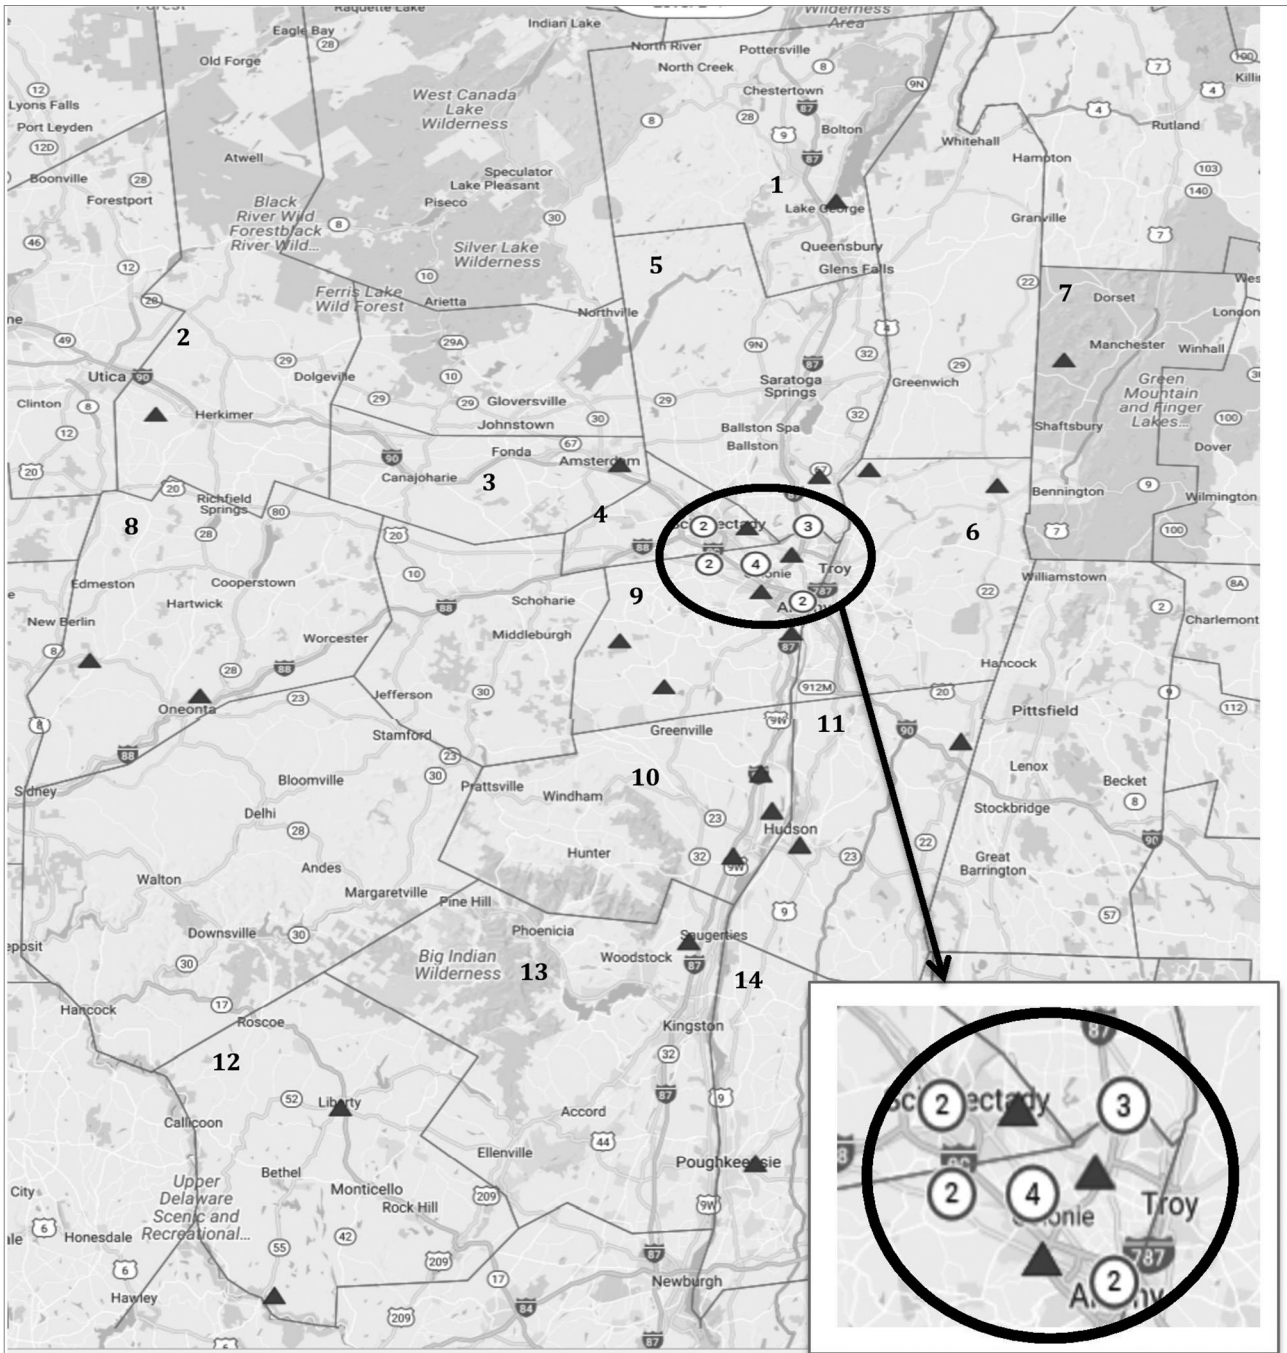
Raquette Lake
Indian Lake
Wilderness Area
Eagle Bay
28
Old Forge
North River
Pottersville
North Creek
8
West Canada Lake Wilderness
Chestertown
9N
12
Lyons Falls
Port Leyden
12D
Boonville
28
Forestport
46
Atwell
Black River Wild Forestblack River Wild...
8
Speculator
Lake Pleasant
Piseco
30
8
28
9
Bolton
87
1
Lake George
Whitehall
Hampton
Rutland
4
7
4
100
Killi
103
140
Granville
7
Queensbury
Glens Falls
5
Silver Lake Wilderness
10
Ferris Lake Wild Forest
Arietta
Northville
12
28
2
49
Utica
90
Herkimer
8
Clinton
12
Dolgeville
29
29A
10
29
Gloversville
29
Johnstown
30
Fonda
67
Amsterdam
Canajoharie
3
90
20
20
Richfield Springs
80
28
8
20
4
88
9N
87
32
Saratoga Springs
Ballston Spa
Ballston
32
29
Greenwich
22
7
Dorset
Manchester
Winhall
London
Green Mountain and Finger Lakes...
Shaftsbury
100
Dover
Bennington
9
Wilmington
7
100
6
67
2
Schenectady
3
2
4
Colonie
Troy
Albany
2
787
9
Schoharie
Middleburgh
10
Edmeston
Cooperstown
Hartwick
New Berlin
8
Worcester
28
88
Oneonta
Jefferson
23
30
Stamford
23
88
8
Sidney
Bloomville
30
Delhi
28
Andes
Walton
Margaretville
Pine Hill
Phoenicia
Big Indian Wilderness
13
Woodstock
Saugerties
87
14
Downsville
30
30
Deposit
Hancock
17
Roscoe
12
52
Liberty
Callicoon
Bethel
Monticello
Rock Hill
Upper Delaware Scenic and Recreational...
City
6
Honesdale
6
55
42
209
Hawley
209
17
84
209
87
87
Newburgh
Accord
44
Ellenville
209
9W
Poughkeepsie
Kingston
32
87
9
Prattsville
Windham
10
Greenville
9W
11
912M
87
Hunter
32
9W
23
Hudson
23
9
20
90
Hancock
Pittsfield
Lenox
Becket
8
Stockbridge
22
Great Barrington
57
90
9
112
22
Williamstown
8A
2
Charlemont
2
3
2
4
Colonie
Troy
787
2
Albany
87
90